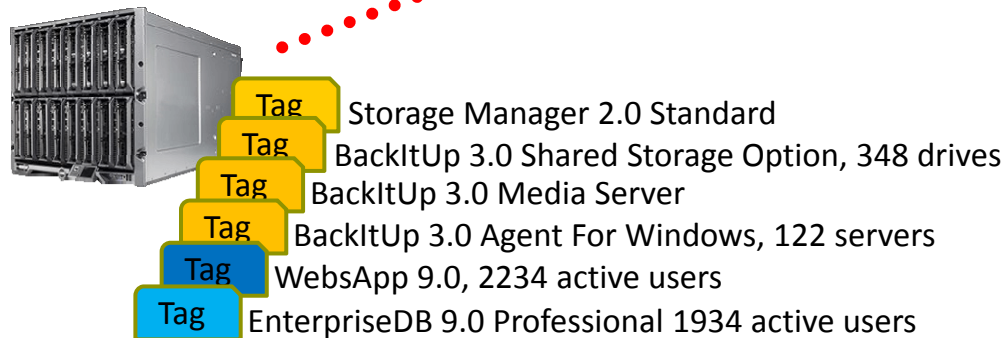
Tag Storage Manager 2.0 Standard

Tag BackItUp 3.0 Shared Storage Option, 348 drives

Tag BackItUp 3.0 Media Server

Tag BackItUp 3.0 Agent For Windows, 122 servers

Tag WebsApp 9.0, 2234 active users

Tag EnterpriseDB 9.0 Professional 1934 active users